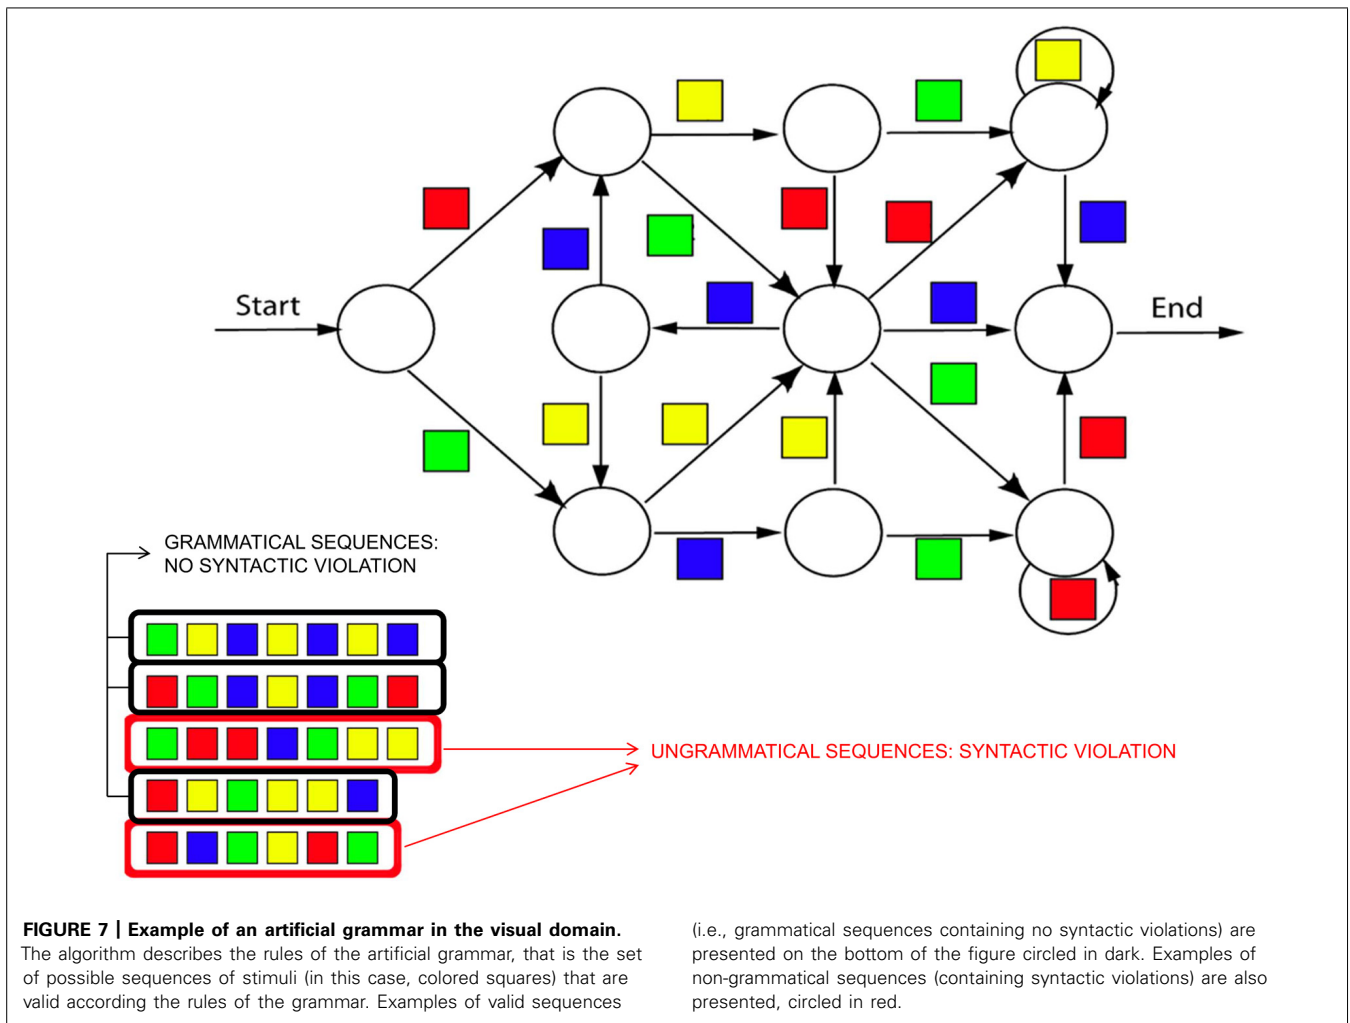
Start

End

GRAMMATICAL SEQUENCES:
NO SYNTACTIC VIOLATION

UNGRAMMATICAL SEQUENCES: SYNTACTIC VIOLATION

FIGURE 7 | Example of an artificial grammar in the visual domain. The algorithm describes the rules of the artificial grammar, that is the set of possible sequences of stimuli (in this case, colored squares) that are valid according the rules of the grammar. Examples of valid sequences (i.e., grammatical sequences containing no syntactic violations) are presented on the bottom of the figure circled in dark. Examples of non-grammatical sequences (containing syntactic violations) are also presented, circled in red.